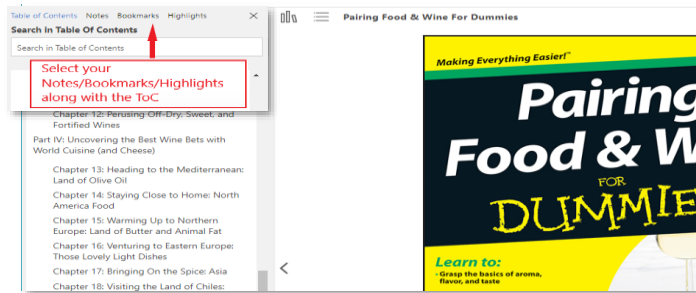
Table of Contents Notes Bookmarks Highlights ✕

Search In Table Of Contents

Search in Table of Contents

Select your Notes/Bookmarks/Highlights along with the ToC

Chapter 12: Perusing Off-Dry, Sweet, and Fortified Wines

Part IV: Uncovering the Best Wine Bets with World Cuisine (and Cheese)

Chapter 13: Heading to the Mediterranean: Land of Olive Oil

Chapter 14: Staying Close to Home: North America Food

Chapter 15: Warming Up to Northern Europe: Land of Butter and Animal Fat

Chapter 16: Venturing to Eastern Europe: Those Lovely Light Dishes

Chapter 17: Bringing On the Spice: Asia

Chapter 18: Visiting the Land of Chiles:

Pairing Food & Wine For Dummies

Making Everything Easier!™

Pairing Food & W

FOR

DUMMIE

Learn to:

• Grasp the basics of aroma, flavor, and taste